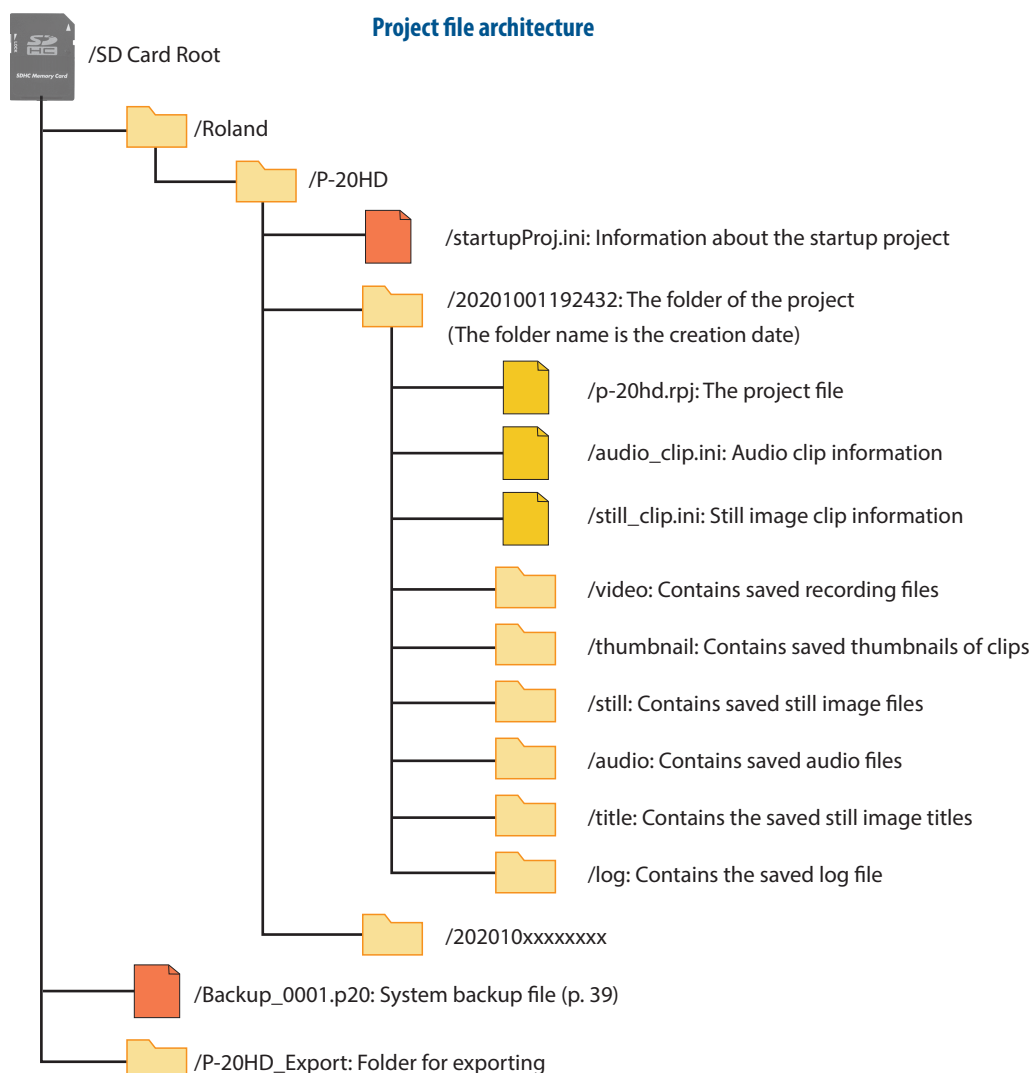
Project file architecture

SDHC Memory Card

/SD Card Root

/Roland

/P-20HD

/startupProj.ini: Information about the startup project

/20201001192432: The folder of the project
(The folder name is the creation date)

/p-20hd.rpj: The project file

/audio_clip.ini: Audio clip information

/still_clip.ini: Still image clip information

/video: Contains saved recording files

/thumbnail: Contains saved thumbnails of clips

/still: Contains saved still image files

/audio: Contains saved audio files

/title: Contains the saved still image titles

/log: Contains the saved log file

/202010xxxxxxxx

/Backup_0001.p20: System backup file (p. 39)

/P-20HD_Export: Folder for exporting